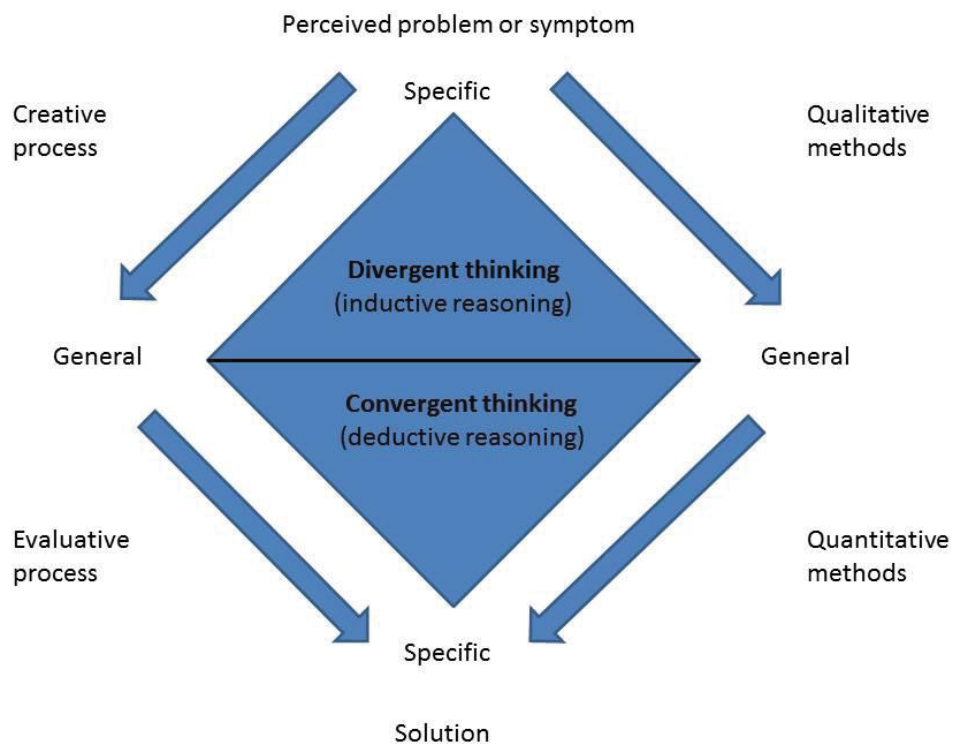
Perceived problem or symptom

Specific

Creative process

Qualitative methods

Divergent thinking
(inductive reasoning)

General

General

Convergent thinking
(deductive reasoning)

Evaluative process

Quantitative methods

Specific

Solution